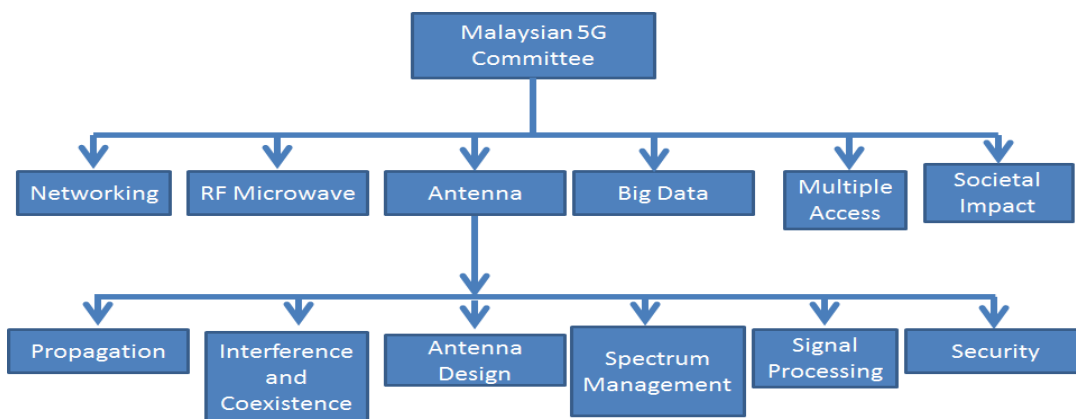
Malaysian 5G Committee

Networking

RF Microwave

Antenna

Big Data

Multiple Access

Societal Impact

Propagation

Interference and Coexistence

Antenna Design

Spectrum Management

Signal Processing

Security